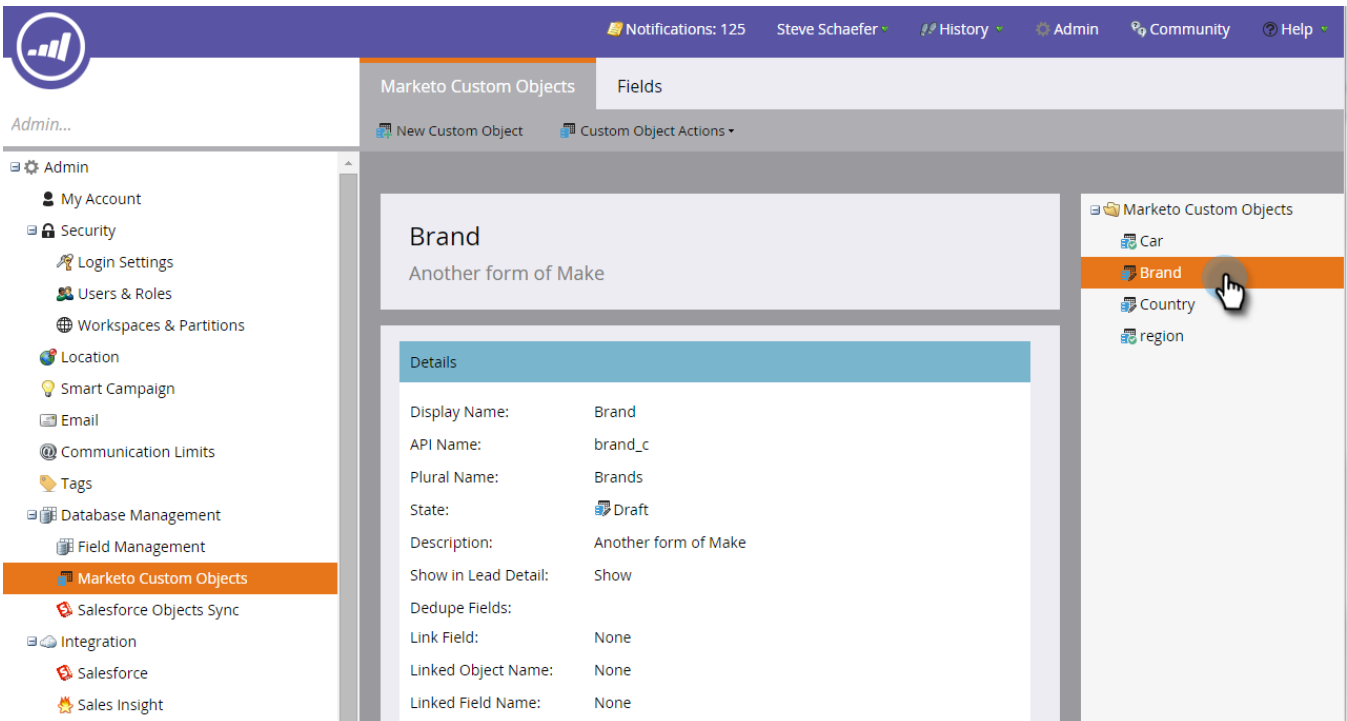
Notifications: 125 Steve Schaefer History Admin Community Help

Marketo Custom Objects Fields

Admin...

New Custom Object Custom Object Actions

Admin
My Account
Security
Login Settings
Users & Roles
Workspaces & Partitions
Location
Smart Campaign
Email
Communication Limits
Tags
Database Management
Field Management
Marketo Custom Objects
Salesforce Objects Sync
Integration
Salesforce
Sales Insight

Brand
Another form of Make

Details

| | |
|---|---|
| Display Name: | Brand |
| API Name: | brand_c |
| Plural Name: | Brands |
| State: | Draft |
| Description: | Another form of Make |
| Show in Lead Detail: | Show |
| Dedupe Fields: | |
| Link Field: | None |
| Linked Object Name: | None |
| Linked Field Name: | None |

Marketo Custom Objects
Car
Brand
Country
region